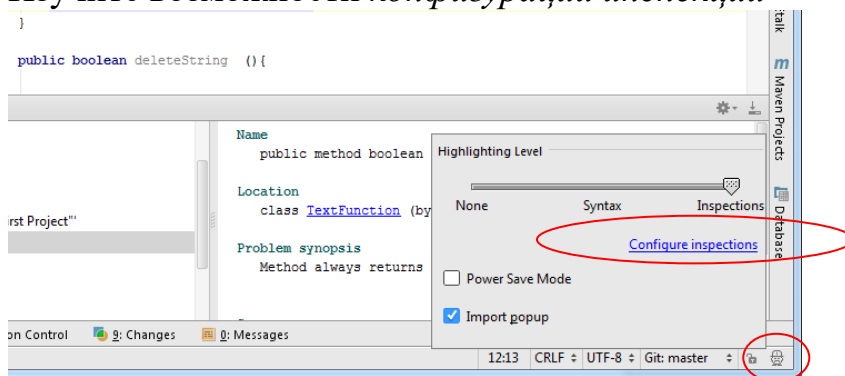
}

public boolean deleteString (){

Name
public method boolean

Location
class TextFunction (by

Problem synopsis
Method always returns

rst Project"'

Highlighting Level

None Syntax Inspections

Configure inspections

Power Save Mode

Import popup

on Control 9: Changes 0: Messages

12:13 CRLF ÷ UTF-8 ÷ Git: master ÷

Maven Projects

Database

talk